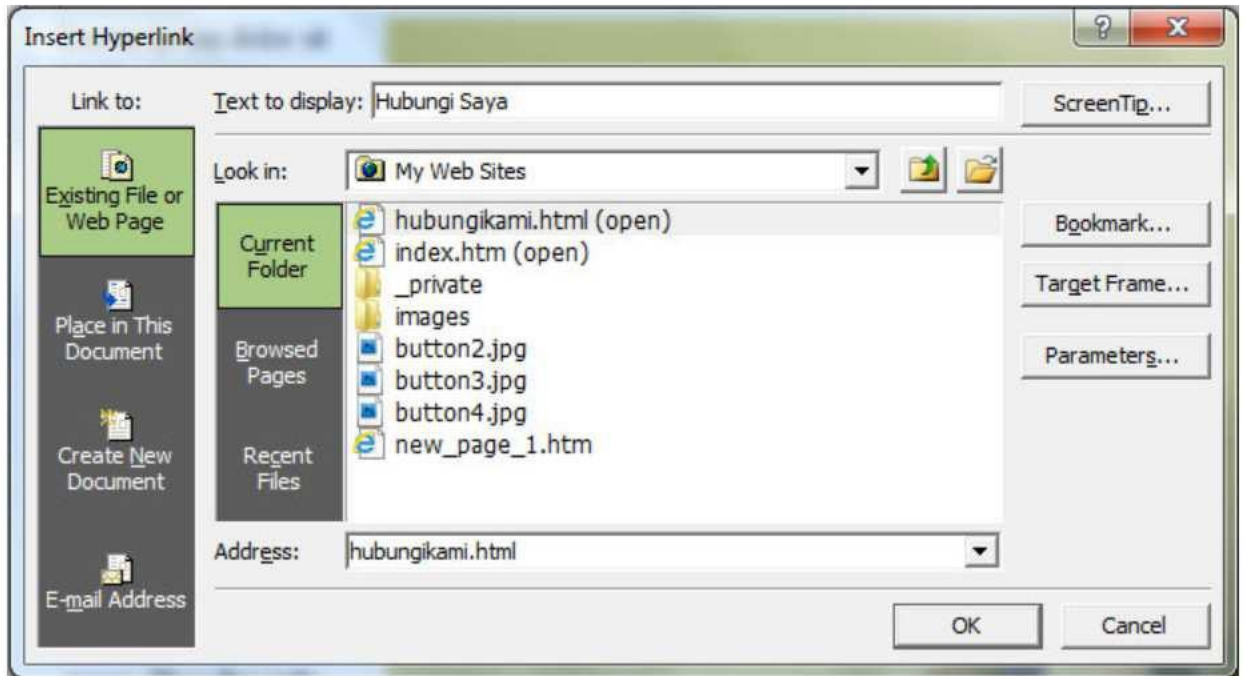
Insert Hyperlink

?

X

Link to:

Text to display: Hubungi Saya

ScreenTip...

Existing File or Web Page

Place in This Document

Create New Document

E-mail Address

Look in: My Web Sites

Current Folder

Browsed Pages

Recent Files

hubungikami.html (open)
index.htm (open)
_private
images
button2.jpg
button3.jpg
button4.jpg
new_page_1.htm

Bookmark...

Target Frame...

Parameters...

Address: hubungikami.html

OK

Cancel